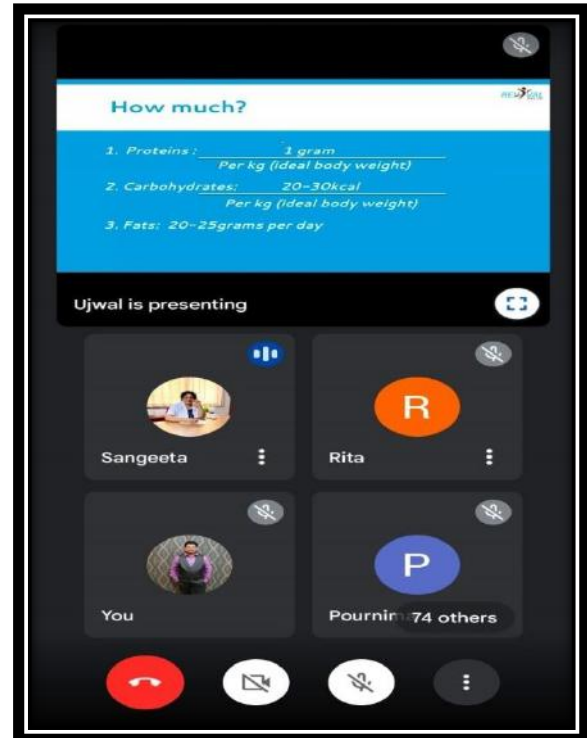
How much?

1. Proteins : $\frac{\text{1 gram}}{\text{Per kg (ideal body weight)}}$

2. Carbohydrates: $\frac{\text{20-30kcal}}{\text{Per kg (ideal body weight)}}$

3. Fats: 20-25grams per day

Ujwal is presenting

R

P

Sangeeta

Rita

You

Pournim

74 others